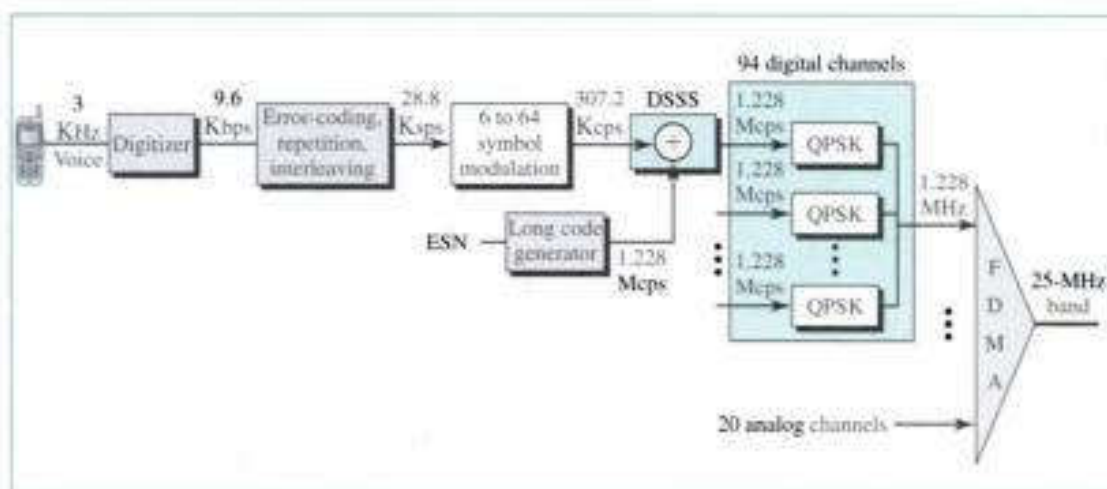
94 digital channels

3 KHz Voice

Digitizer

9.6 Kbps

Error-coding, repetition, interleaving

28.8 Ksps

6 to 64 symbol modulation

307.2 Kcps

DSSS

$\div$

1.228 Mcps

QPSK

1.228 Mcps

QPSK

1.228 MHz

ESN

Long code generator

1.228 Mcps

1.228 Mcps

QPSK

F D M A

25-MHz band

20 analog channels